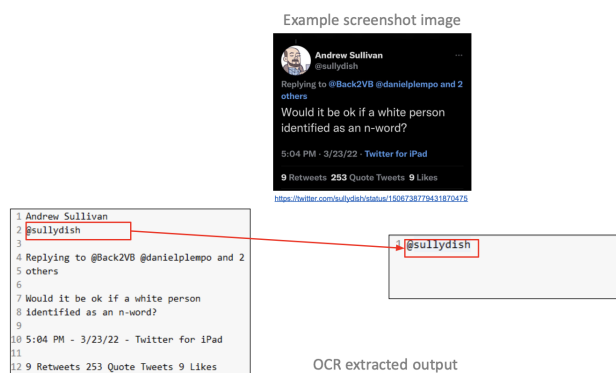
Example screenshot image

Andrew Sullivan
@sullydish

Replying to @Back2VB @danielplempo and 2 others

Would it be ok if a white person identified as an n-word?

5:04 PM · 3/23/22 · Twitter for iPad

9 Retweets 253 Quote Tweets 9 Likes

https://twitter.com/sullydish/status/1506738779431870475

1 Andrew Sullivan
2 @sullydish
3
4 Replying to @Back2VB @danielplempo and 2
5 others
6
7 Would it be ok if a white person
8 identified as an n-word?
9
10 5:04 PM - 3/23/22 - Twitter for iPad
11
12 9 Retweets 253 Quote Tweets 9 Likes

1 @sullydish

OCR extracted output